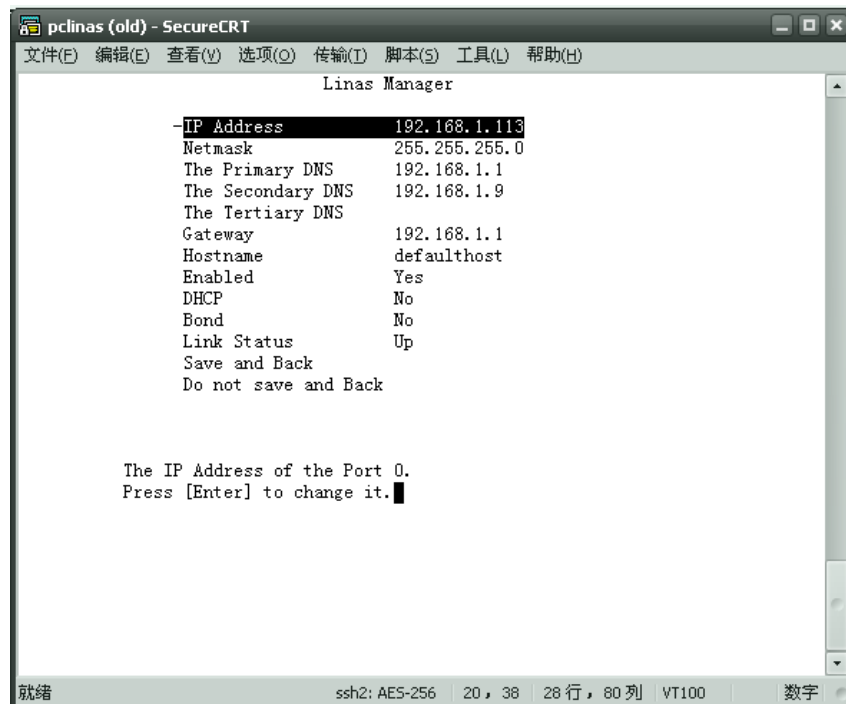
pclinas (old) - SecureCRT

文件(F) 编辑(E) 查看(V) 选项(O) 传输(T) 脚本(S) 工具(L) 帮助(H)

Linas Manager

-IP Address 192.168.1.113
Netmask 255.255.255.0
The Primary DNS 192.168.1.1
The Secondary DNS 192.168.1.9
The Tertiary DNS
Gateway 192.168.1.1
Hostname defaulthost
Enabled Yes
DHCP No
Bond No
Link Status Up
Save and Back
Do not save and Back

The IP Address of the Port 0.
Press [Enter] to change it.

就绪 ssh2: AES-256 20, 38 28 行, 80 列 VT100 数字